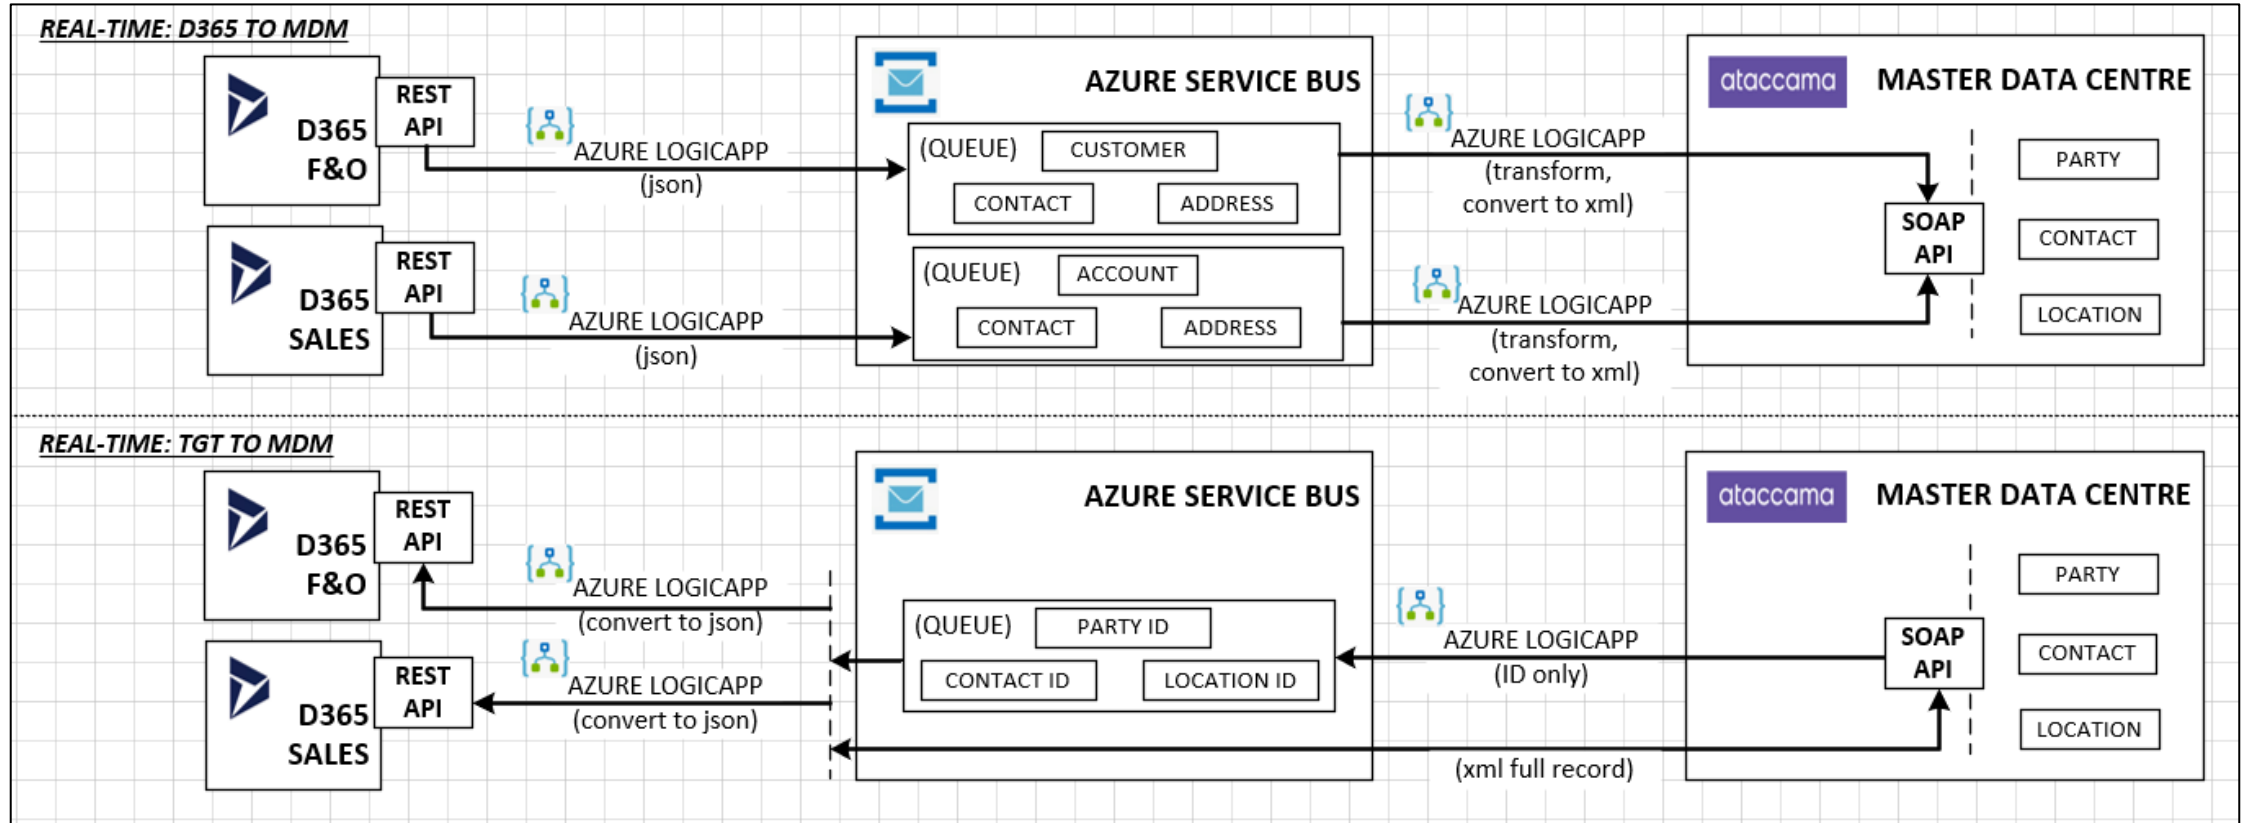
REAL-TIME: D365 TO MDM

D365 F&O
REST API
AZURE LOGICAPP (json)

D365 SALES
REST API
AZURE LOGICAPP (json)

AZURE SERVICE BUS
(QUEUE) CUSTOMER
CONTACT ADDRESS
(QUEUE) ACCOUNT
CONTACT ADDRESS

AZURE LOGICAPP (transform, convert to xml)
AZURE LOGICAPP (transform, convert to xml)

ataccama
MASTER DATA CENTRE
SOAP API
PARTY
CONTACT
LOCATION

REAL-TIME: TGT TO MDM

D365 F&O
REST API
AZURE LOGICAPP (convert to json)

D365 SALES
REST API
AZURE LOGICAPP (convert to json)

AZURE SERVICE BUS
(QUEUE) PARTY ID
CONTACT ID LOCATION ID

AZURE LOGICAPP (ID only)
(xml full record)

ataccama
MASTER DATA CENTRE
SOAP API
PARTY
CONTACT
LOCATION